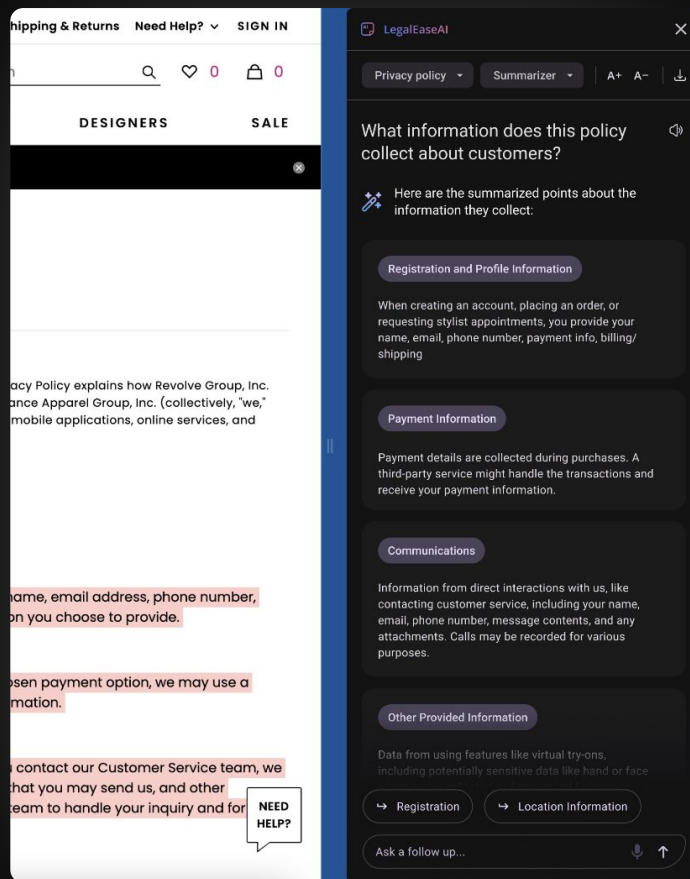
hipping & Returns Need Help? SIGN IN

0 0

DESIGNERS SALE

acy Policy explains how Revolve Group, Inc. ance Apparel Group, Inc. (collectively, "we," mobile applications, online services, and

name, email address, phone number, on you choose to provide.

osen payment option, we may use a mation.

contact our Customer Service team, we that you may send us, and other team to handle your inquiry and for

NEED HELP?

LegalEaseAI

Privacy policy Summarizer A+ A−

What information does this policy collect about customers?

Here are the summarized points about the information they collect:

Registration and Profile Information

When creating an account, placing an order, or requesting stylist appointments, you provide your name, email, phone number, payment info, billing/ shipping

Payment Information

Payment details are collected during purchases. A third-party service might handle the transactions and receive your payment information.

Communications

Information from direct interactions with us, like contacting customer service, including your name, email, phone number, message contents, and any attachments. Calls may be recorded for various purposes.

Other Provided Information

Data from using features like virtual try-ons, including potentially sensitive data like hand or face

Registration Location Information

Ask a follow up...